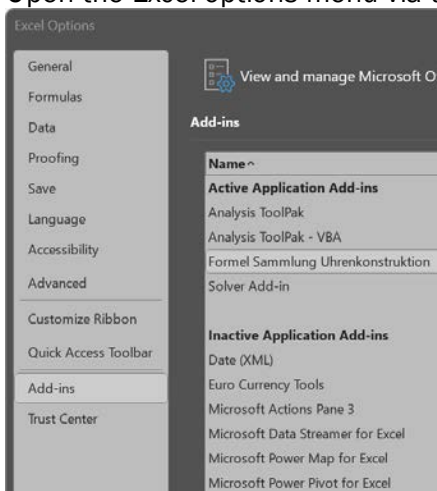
Open the Excel options menu via the

Excel Options

General
Formulas
Data
Proofing
Save
Language
Accessibility
Advanced
Customize Ribbon
Quick Access Toolbar
Add-ins
Trust Center

View and manage Microsoft O

Add-ins

Name^
Active Application Add-ins
Analysis ToolPak
Analysis ToolPak - VBA
Formel Sammlung Uhrenkonstruktion
Solver Add-in

Inactive Application Add-ins
Date (XML)
Euro Currency Tools
Microsoft Actions Pane 3
Microsoft Data Streamer for Excel
Microsoft Power Map for Excel
Microsoft Power Pivot for Excel